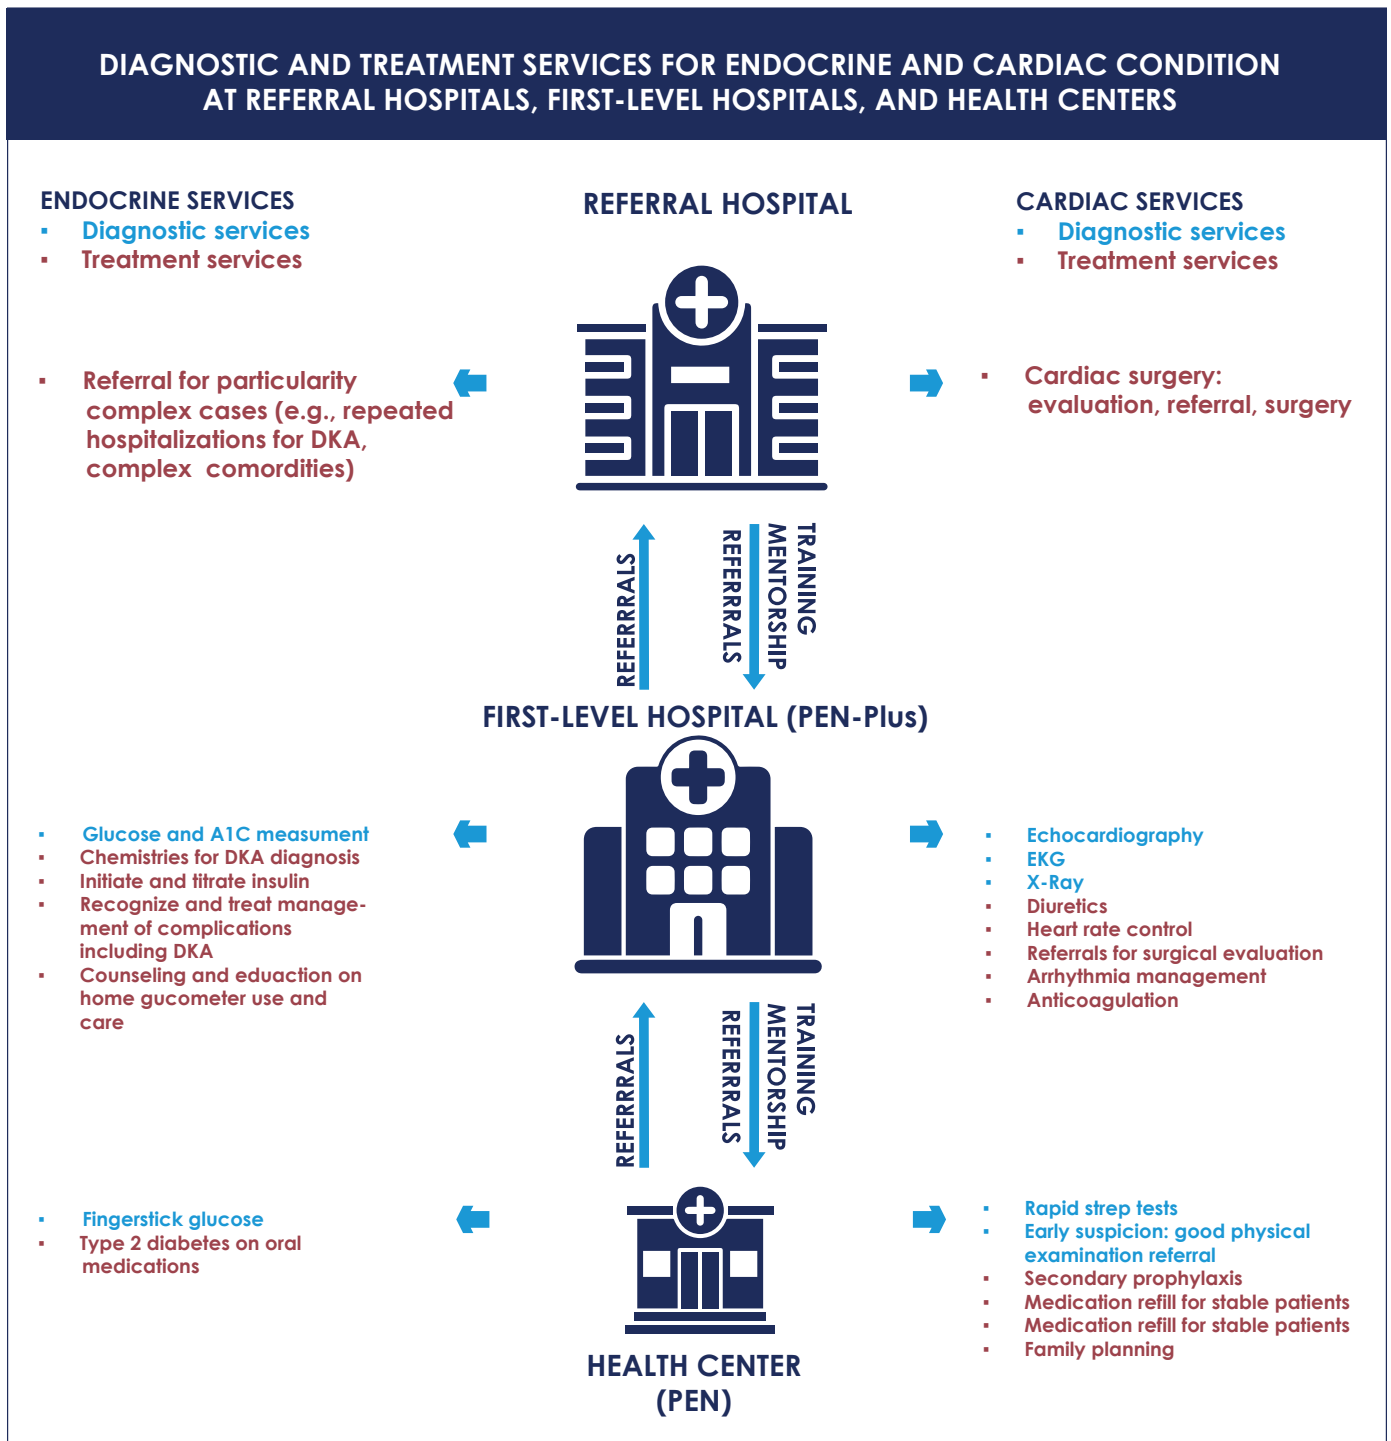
DIAGNOSTIC AND TREATMENT SERVICES FOR ENDOCRINE AND CARDIAC CONDITION AT REFERRAL HOSPITALS, FIRST-LEVEL HOSPITALS, AND HEALTH CENTERS

ENDOCRINE SERVICES
▪ Diagnostic services
▪ Treatment services

REFERRAL HOSPITAL

CARDIAC SERVICES
▪ Diagnostic services
▪ Treatment services

▪ Referral for particularity complex cases (e.g., repeated hospitalizations for DKA, complex comordities)

▪ Cardiac surgery: evaluation, referral, surgery

REFERRRALS

TRAINING
MENTORSHIP
REFERRRALS

FIRST-LEVEL HOSPITAL (PEN-Plus)

▪ Glucose and A1C measument
▪ Chemistries for DKA diagnosis
▪ Initiate and titrate insulin
▪ Recognize and treat management of complications including DKA
▪ Counseling and eduaction on home gucometer use and care

▪ Echocardiography
▪ EKG
▪ X-Ray
▪ Diuretics
▪ Heart rate control
▪ Referrals for surgical evaluation
▪ Arrhythmia management
▪ Anticoagulation

REFERRRALS

TRAINING
MENTORSHIP
REFERRRALS

▪ Fingerstick glucose
▪ Type 2 diabetes on oral medications

▪ Rapid strep tests
▪ Early suspicion: good physical examination referral
▪ Secondary prophylaxis
▪ Medication refill for stable patients
▪ Medication refill for stable patients
▪ Family planning

HEALTH CENTER (PEN)